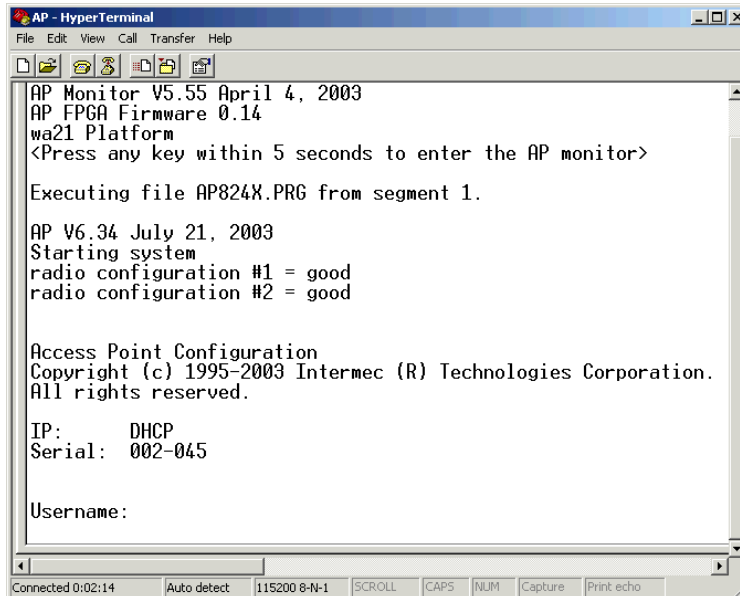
AP - HyperTerminal

File Edit View Call Transfer Help

AP Monitor V5.55 April 4, 2003
AP FPGA Firmware 0.14
wa21 Platform
<Press any key within 5 seconds to enter the AP monitor>

Executing file AP824X.PRG from segment 1.

AP V6.34 July 21, 2003
Starting system
radio configuration #1 = good
radio configuration #2 = good

Access Point Configuration
Copyright (c) 1995-2003 Intermec (R) Technologies Corporation.
All rights reserved.

IP: DHCP
Serial: 002-045

Username:

Connected 0:02:14 | Auto detect | 115200 8-N-1 | SCROLL | CAPS | NUM | Capture | Print echo